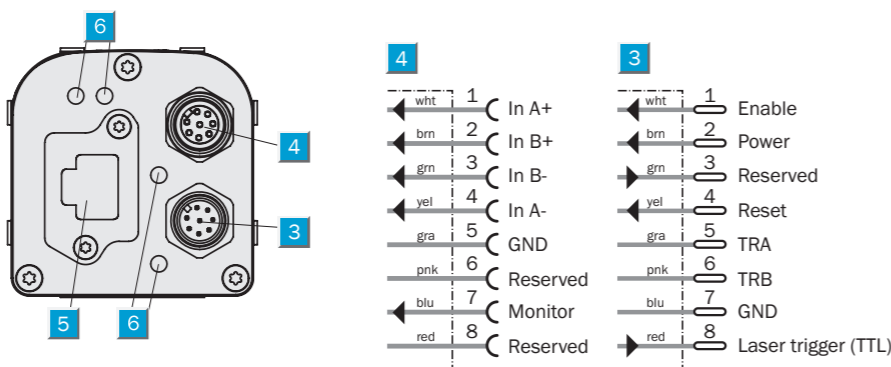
6

4

5

6

3

4

wht 1 In A+
brn 2 In B+
grn 3 In B-
yel 4 In A-
gra 5 GND
pnk 6 Reserved
blu 7 Monitor
red 8 Reserved

3

wht 1 Enable
brn 2 Power
grn 3 Reserved
yel 4 Reset
gra 5 TRA
pnk 6 TRB
blu 7 GND
red 8 Laser trigger (TTL)